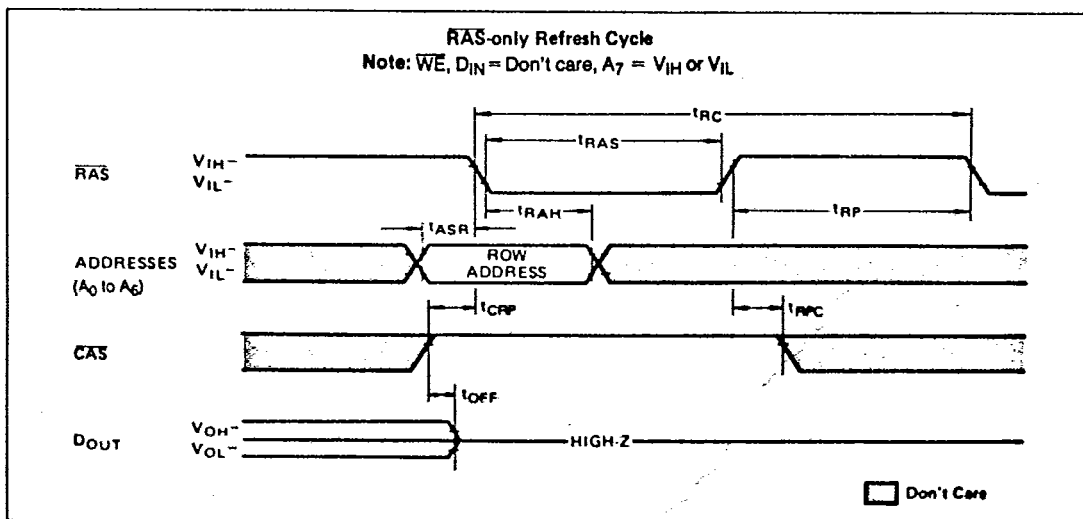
$\overline{RAS}$-only Refresh Cycle
Note: $\overline{WE}$, $D_{IN}$ = Don't care, $A_7$ = $V_{IH}$ or $V_{IL}$

$t_{RC}$
$t_{RAS}$
$\overline{RAS}$ $V_{IH}$– $V_{IL}$–
$t_{RAH}$
$t_{RP}$
$t_{ASR}$
ADDRESSES ($A_0$ to $A_6$) $V_{IH}$– $V_{IL}$–
ROW ADDRESS
$t_{CRP}$
$t_{RPC}$
$\overline{CAS}$
$t_{OFF}$
$D_{OUT}$ $V_{OH}$– $V_{OL}$–
HIGH-Z
Don't Care